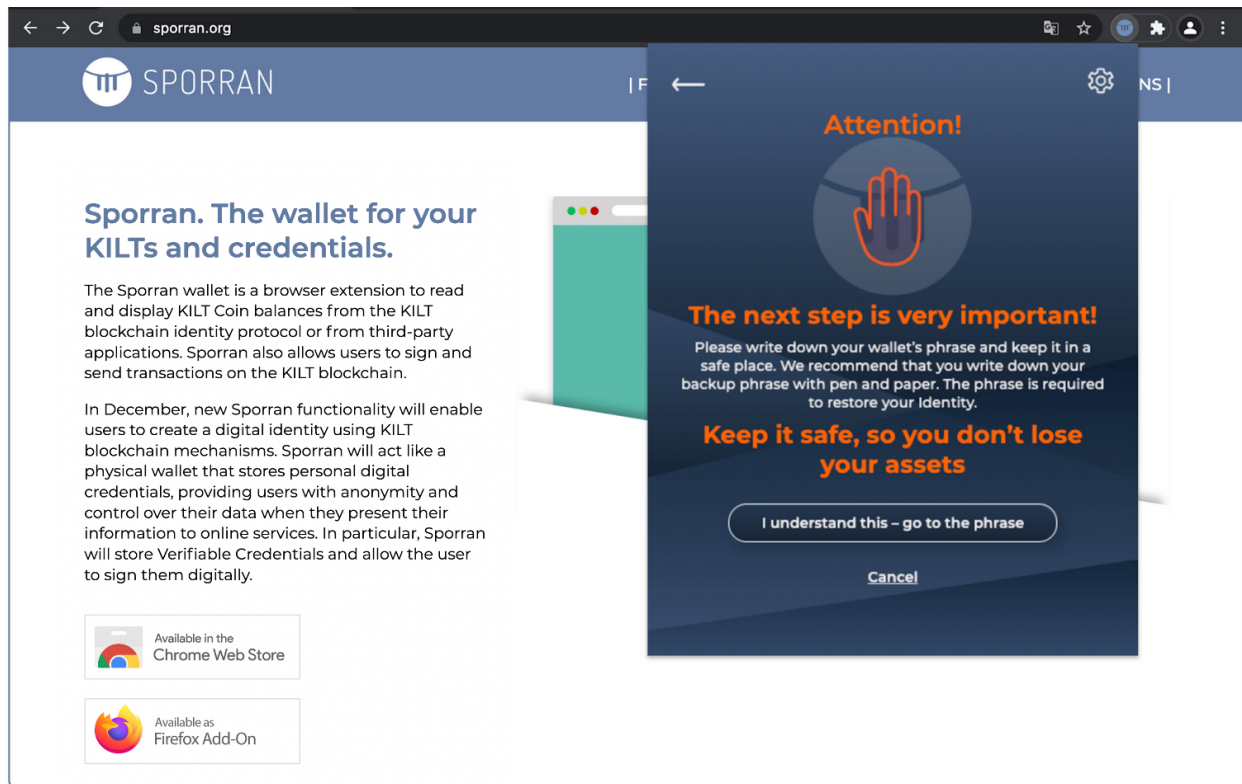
sporran.org

SPORRAN

| F

NS |

Sporran. The wallet for your KILTs and credentials.

The Sporran wallet is a browser extension to read and display KILT Coin balances from the KILT blockchain identity protocol or from third-party applications. Sporran also allows users to sign and send transactions on the KILT blockchain.

In December, new Sporran functionality will enable users to create a digital identity using KILT blockchain mechanisms. Sporran will act like a physical wallet that stores personal digital credentials, providing users with anonymity and control over their data when they present their information to online services. In particular, Sporran will store Verifiable Credentials and allow the user to sign them digitally.

Available in the
Chrome Web Store

Available as
Firefox Add-On

←

Attention!

The next step is very important!

Please write down your wallet's phrase and keep it in a safe place. We recommend that you write down your backup phrase with pen and paper. The phrase is required to restore your Identity.

Keep it safe, so you don't lose your assets

I understand this – go to the phrase

Cancel